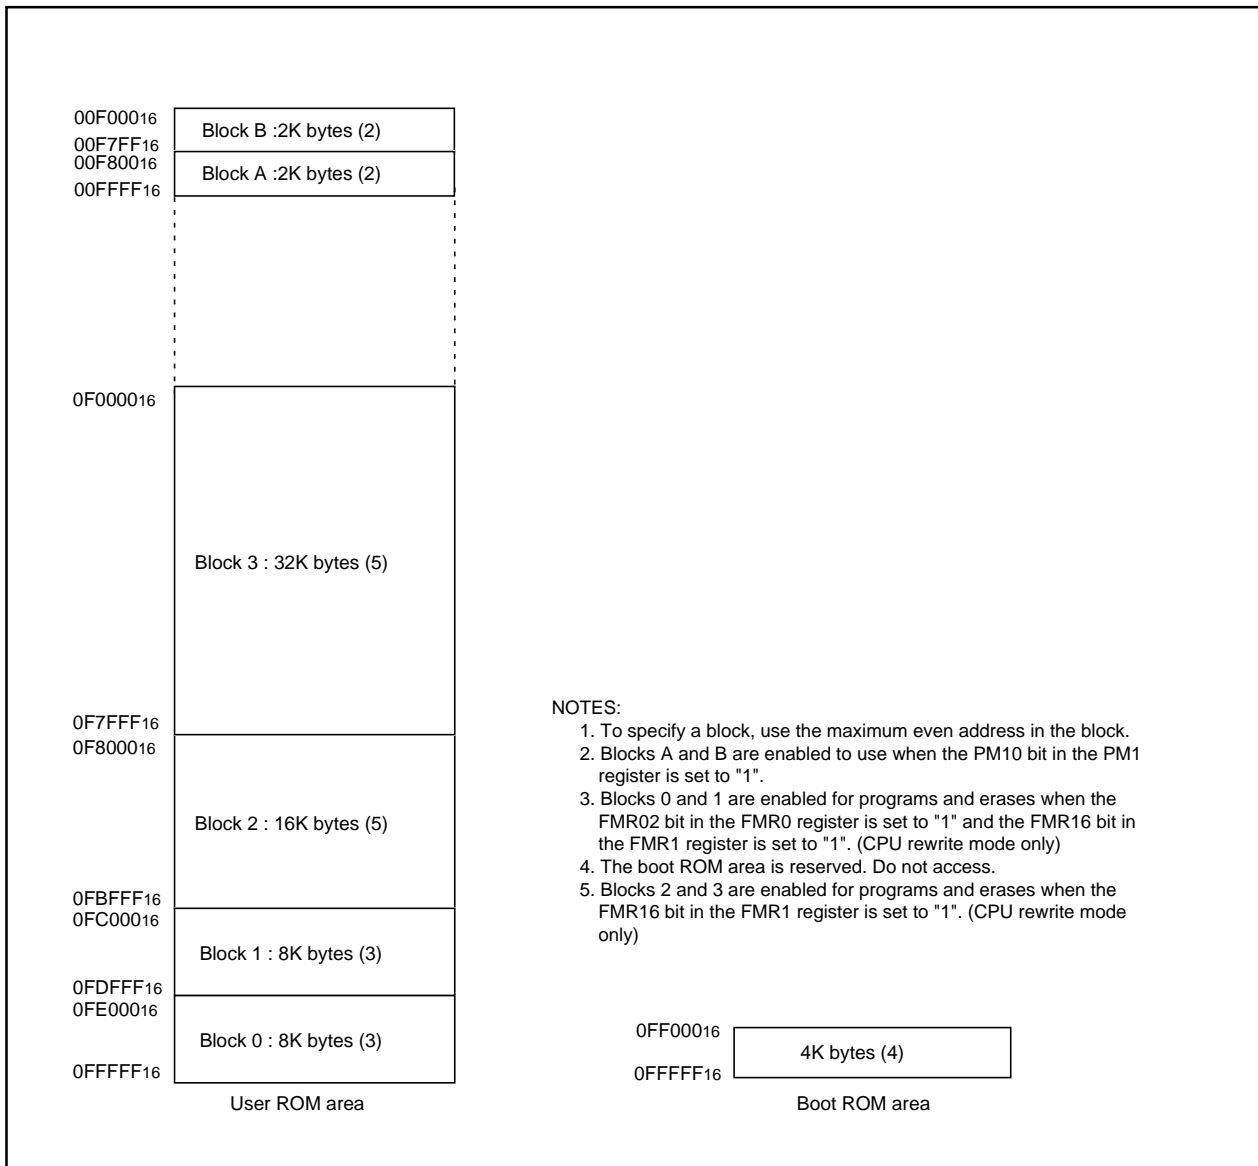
$00F000_{16}$
Block B :2K bytes (2)
$00F7FF_{16}$
$00F800_{16}$
Block A :2K bytes (2)
$00FFFF_{16}$

$0F0000_{16}$
Block 3 : 32K bytes (5)
$0F7FFF_{16}$
$0F8000_{16}$
Block 2 : 16K bytes (5)
$0FBFFF_{16}$
$0FC000_{16}$
Block 1 : 8K bytes (3)
$0FDFFF_{16}$
$0FE000_{16}$
Block 0 : 8K bytes (3)
$0FFFFF_{16}$
User ROM area

NOTES:
1. To specify a block, use the maximum even address in the block.
2. Blocks A and B are enabled to use when the PM10 bit in the PM1 register is set to "1".
3. Blocks 0 and 1 are enabled for programs and erases when the FMR02 bit in the FMR0 register is set to "1" and the FMR16 bit in the FMR1 register is set to "1". (CPU rewrite mode only)
4. The boot ROM area is reserved. Do not access.
5. Blocks 2 and 3 are enabled for programs and erases when the FMR16 bit in the FMR1 register is set to "1". (CPU rewrite mode only)

$0FF000_{16}$
4K bytes (4)
$0FFFFF_{16}$
Boot ROM area